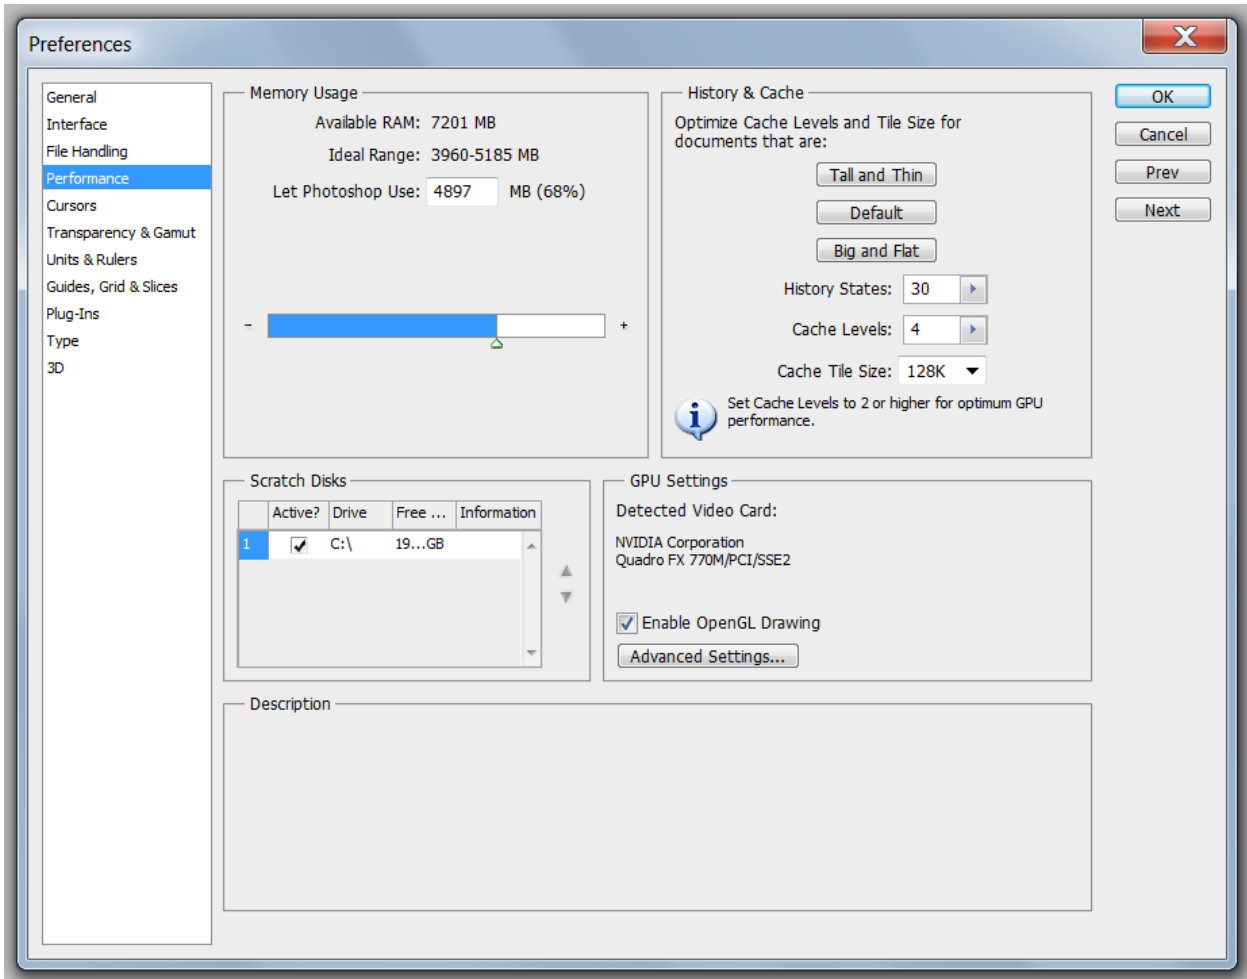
Preferences

General
Interface
File Handling
Performance
Cursors
Transparency & Gamut
Units & Rulers
Guides, Grid & Slices
Plug-Ins
Type
3D

Memory Usage
Available RAM: 7201 MB
Ideal Range: 3960-5185 MB
Let Photoshop Use: 4897 MB (68%)
- +

History & Cache
Optimize Cache Levels and Tile Size for documents that are:
Tall and Thin
Default
Big and Flat
History States: 30
Cache Levels: 4
Cache Tile Size: 128K
Set Cache Levels to 2 or higher for optimum GPU performance.

OK
Cancel
Prev
Next

Scratch Disks
| | Active? | Drive | Free ... | Information |
|---|---|---|---|---|
| 1 | ✓ | C:\ | 19...GB | |

GPU Settings
Detected Video Card:
NVIDIA Corporation
Quadro FX 770M/PCI/SSE2
Enable OpenGL Drawing
Advanced Settings...

Description